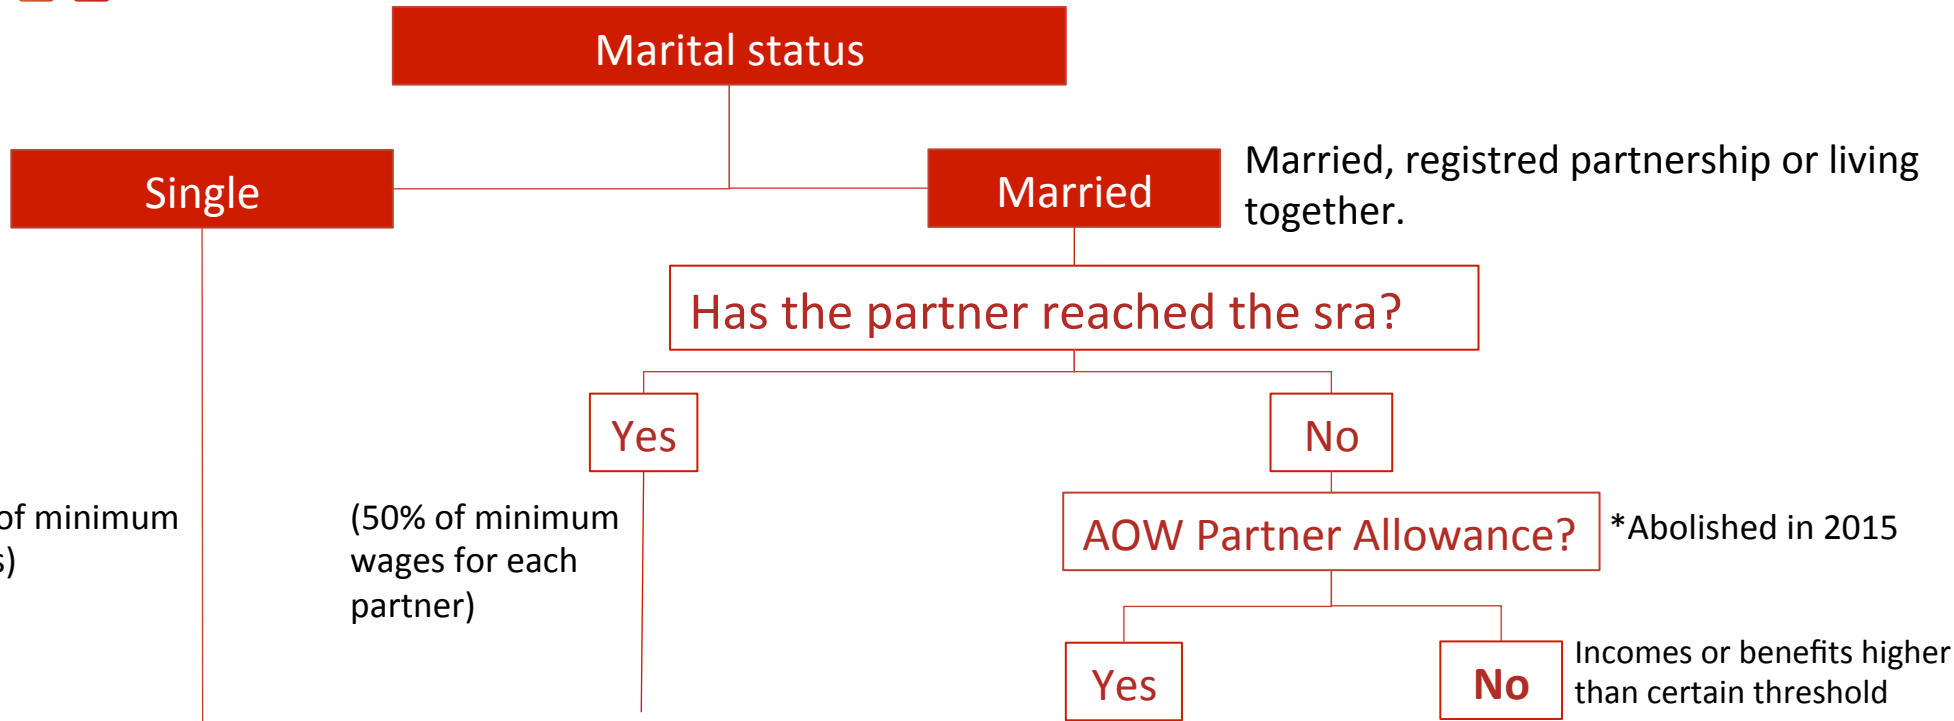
Marital status

Single

Married

Married, registred partnership or living together.

Has the partner reached the sra?

Yes

No

of minimum
s)

(50% of minimum wages for each partner)

AOW Partner Allowance?

*Abolished in 2015

Yes

No

Incomes or benefits higher than certain threshold